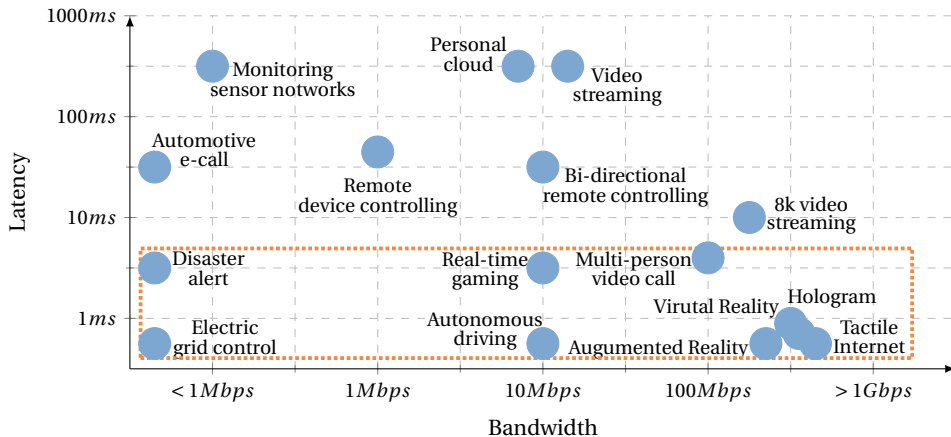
1000$ms$

100$ms$

10$ms$

1$ms$

Latency

Monitoring sensor notworks

Personal cloud

Video streaming

Automotive e-call

Remote device controlling

Bi-directional remote controlling

8k video streaming

Disaster alert

Real-time gaming

Multi-person video call

Virutal Reality

Hologram

Electric grid control

Autonomous driving

Augumented Reality

Tactile Internet

$<1Mbps$

$1Mbps$

$10Mbps$

$100Mbps$

$>1Gbps$

Bandwidth